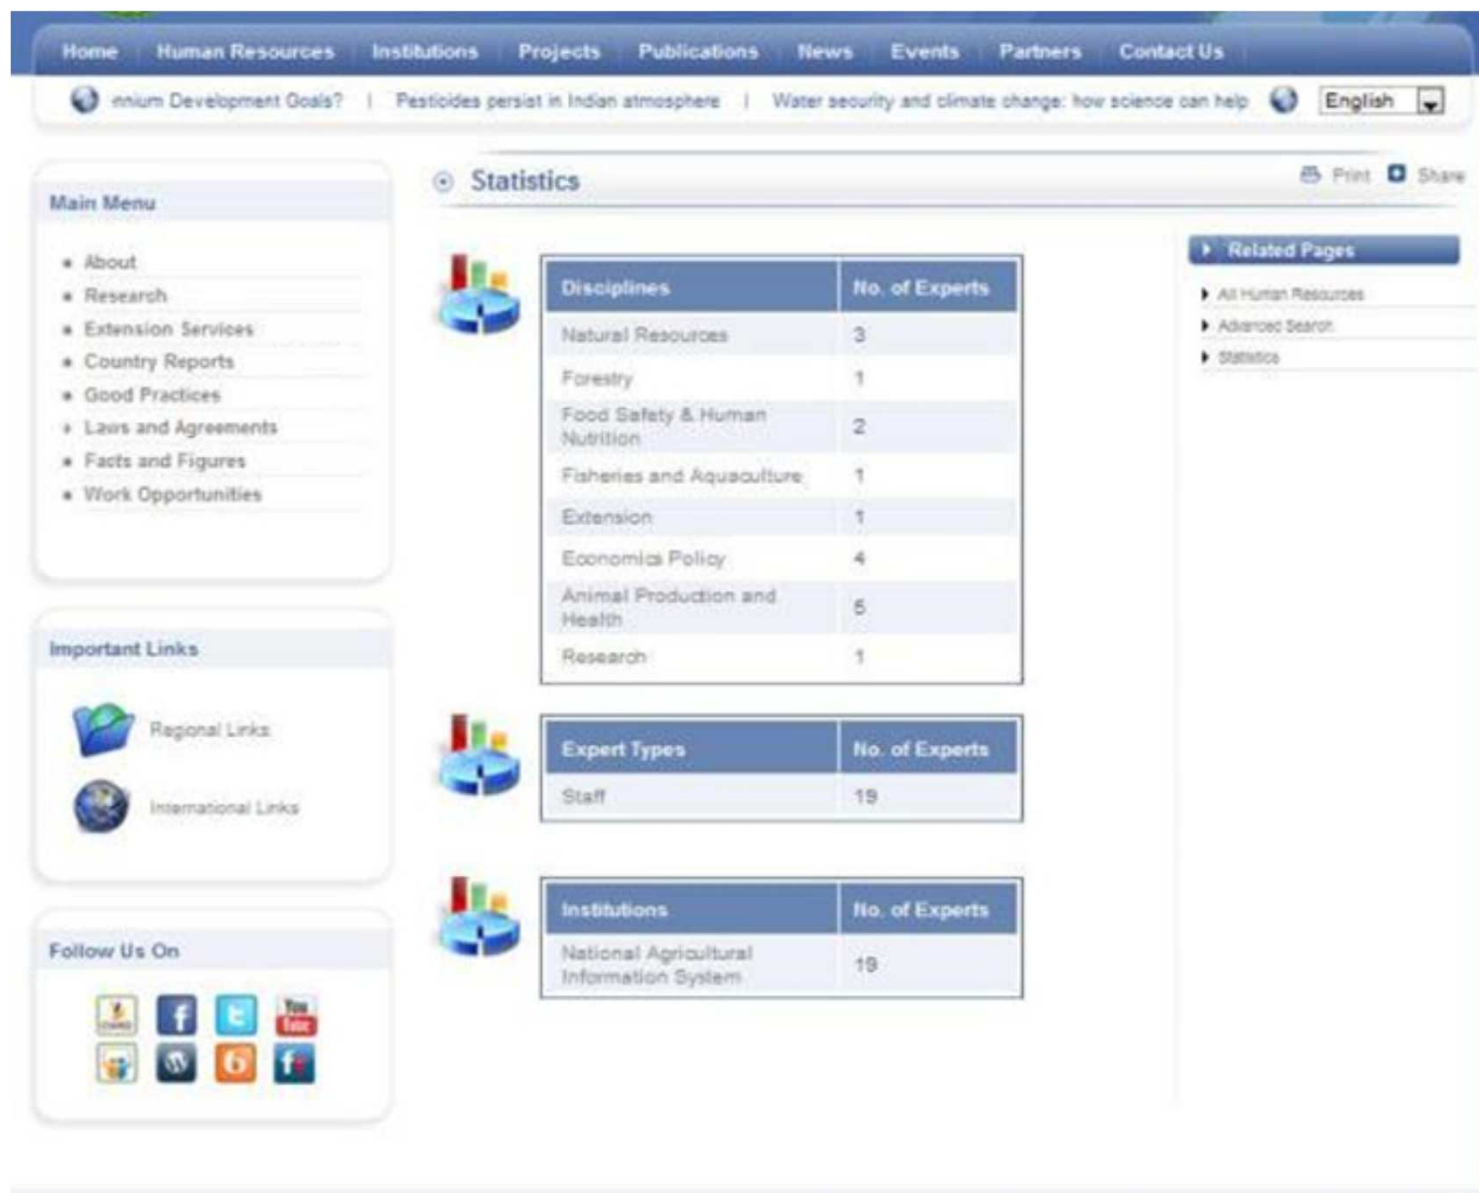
Home | Human Resources | Institutions | Projects | Publications | News | Events | Partners | Contact Us

nnium Development Goals? | Pesticides persist in Indian atmosphere | Water security and climate change: how science can help

English

Statistics

Print Share

Main Menu

- About
- Research
- Extension Services
- Country Reports
- Good Practices
- Laws and Agreements
- Facts and Figures
- Work Opportunities

Important Links

Regional Links

International Links

Follow Us On

| Disciplines | No. of Experts |
|---|---|
| Natural Resources | 3 |
| Forestry | 1 |
| Food Safety & Human Nutrition | 2 |
| Fisheries and Aquaculture | 1 |
| Extension | 1 |
| Economics Policy | 4 |
| Animal Production and Health | 5 |
| Research | 1 |

| Expert Types | No. of Experts |
|---|---|
| Staff | 19 |

| Institutions | No. of Experts |
|---|---|
| National Agricultural Information System | 19 |

Related Pages

- All Human Resources
- Advanced Search
- Statistics